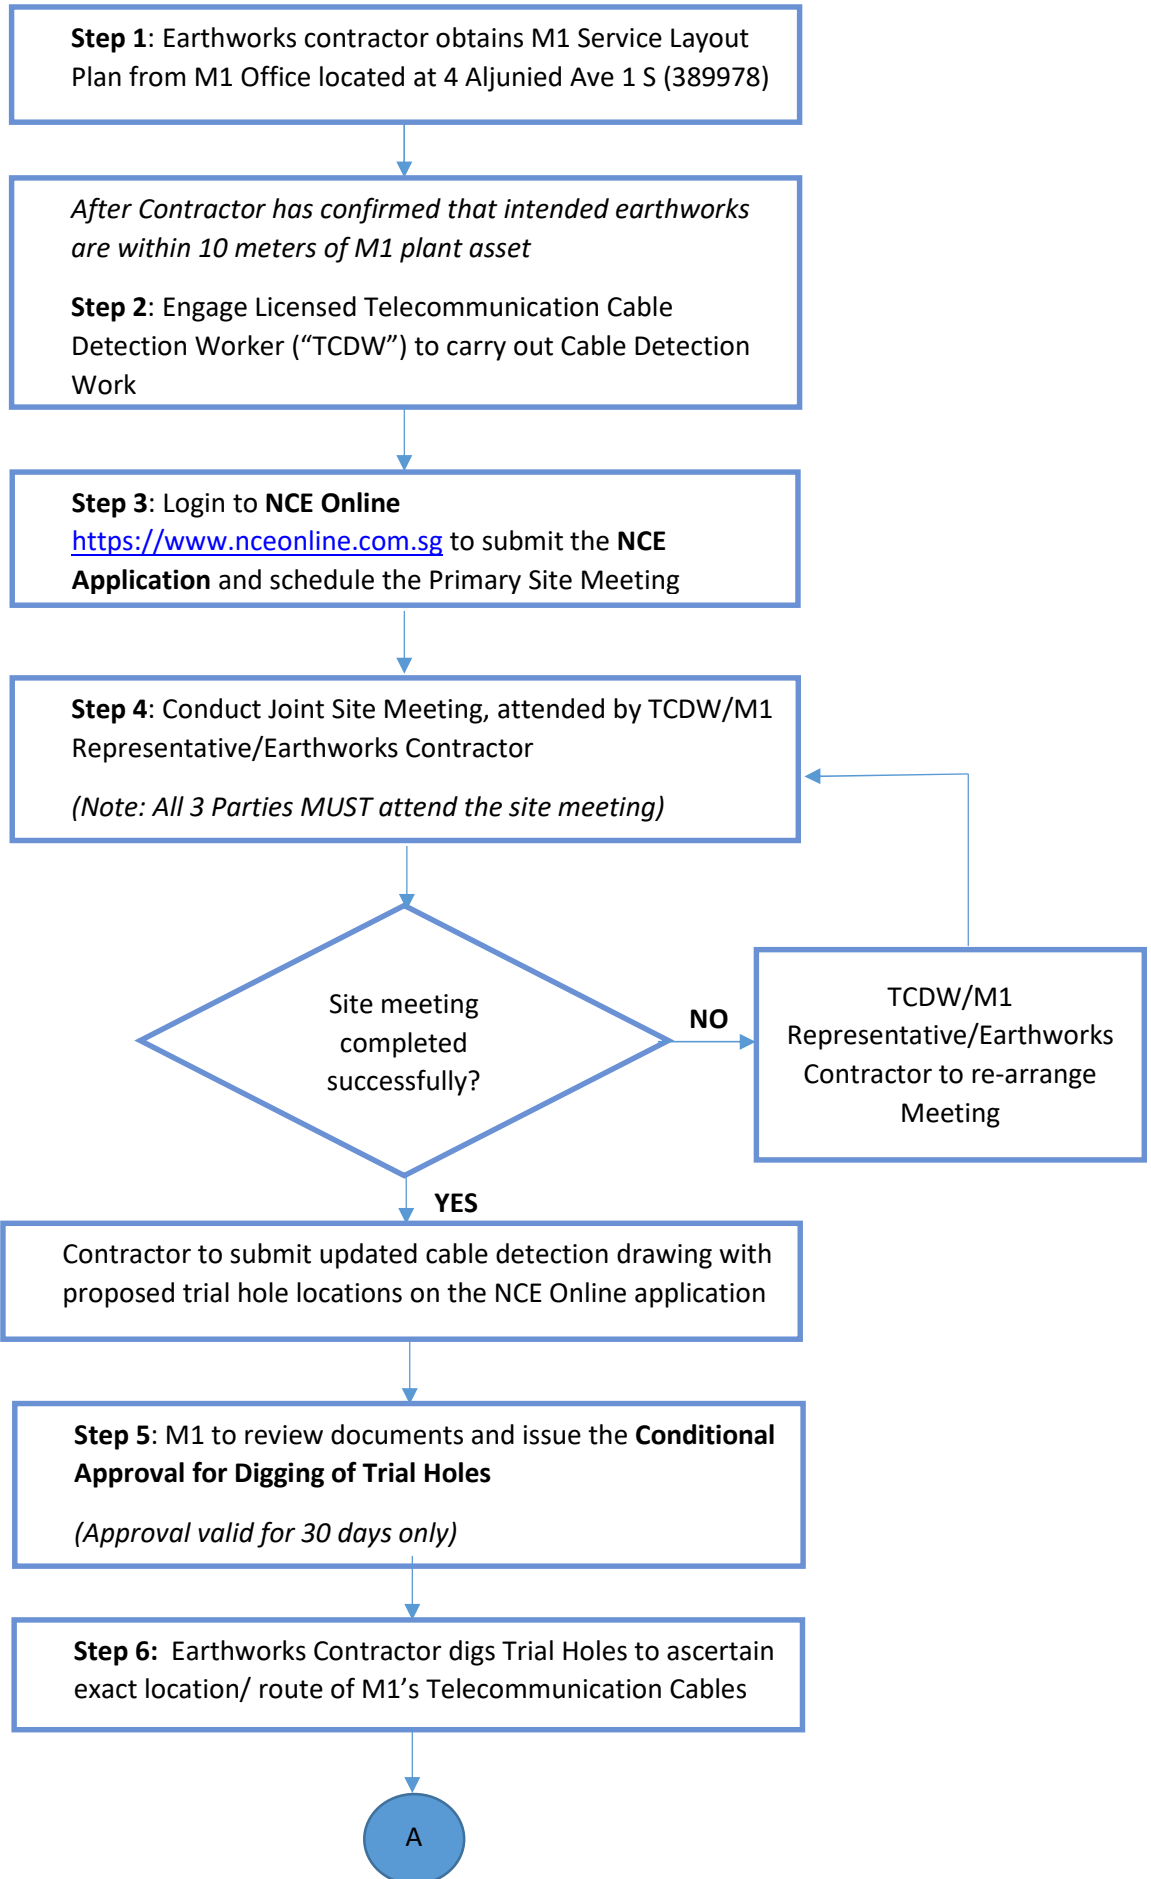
**Step 1**: Earthworks contractor obtains M1 Service Layout Plan from M1 Office located at 4 Aljunied Ave 1 S (389978)

*After Contractor has confirmed that intended earthworks are within 10 meters of M1 plant asset*

**Step 2**: Engage Licensed Telecommunication Cable Detection Worker ("TCDW") to carry out Cable Detection Work

**Step 3**: Login to **NCE Online** https://www.nceonline.com.sg to submit the **NCE Application** and schedule the Primary Site Meeting

**Step 4**: Conduct Joint Site Meeting, attended by TCDW/M1 Representative/Earthworks Contractor

*(Note: All 3 Parties MUST attend the site meeting)*

Site meeting completed successfully?

NO

TCDW/M1 Representative/Earthworks Contractor to re-arrange Meeting

YES

Contractor to submit updated cable detection drawing with proposed trial hole locations on the NCE Online application

**Step 5**: M1 to review documents and issue the **Conditional Approval for Digging of Trial Holes**

*(Approval valid for 30 days only)*

**Step 6:** Earthworks Contractor digs Trial Holes to ascertain exact location/ route of M1's Telecommunication Cables

A